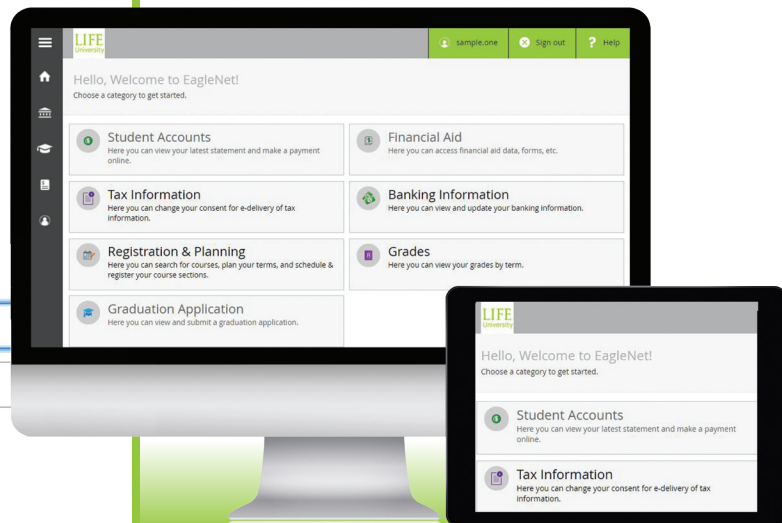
LIFE University

sample.one

Sign out

Help

Hello, Welcome to EagleNet!

Choose a category to get started.

Student Accounts
Here you can view your latest statement and make a payment online.

Financial Aid
Here you can access financial aid data, forms, etc.

Tax Information
Here you can change your consent for e-delivery of tax information.

Banking Information
Here you can view and update your banking information.

Registration & Planning
Here you can search for courses, plan your terms, and schedule & register your course sections.

Grades
Here you can view your grades by term.

Graduation Application
Here you can view and submit a graduation application.

LIFE University

Hello, Welcome to EagleNet!

Choose a category to get started.

Student Accounts
Here you can view your latest statement and make a payment online.

Tax Information
Here you can change your consent for e-delivery of tax information.